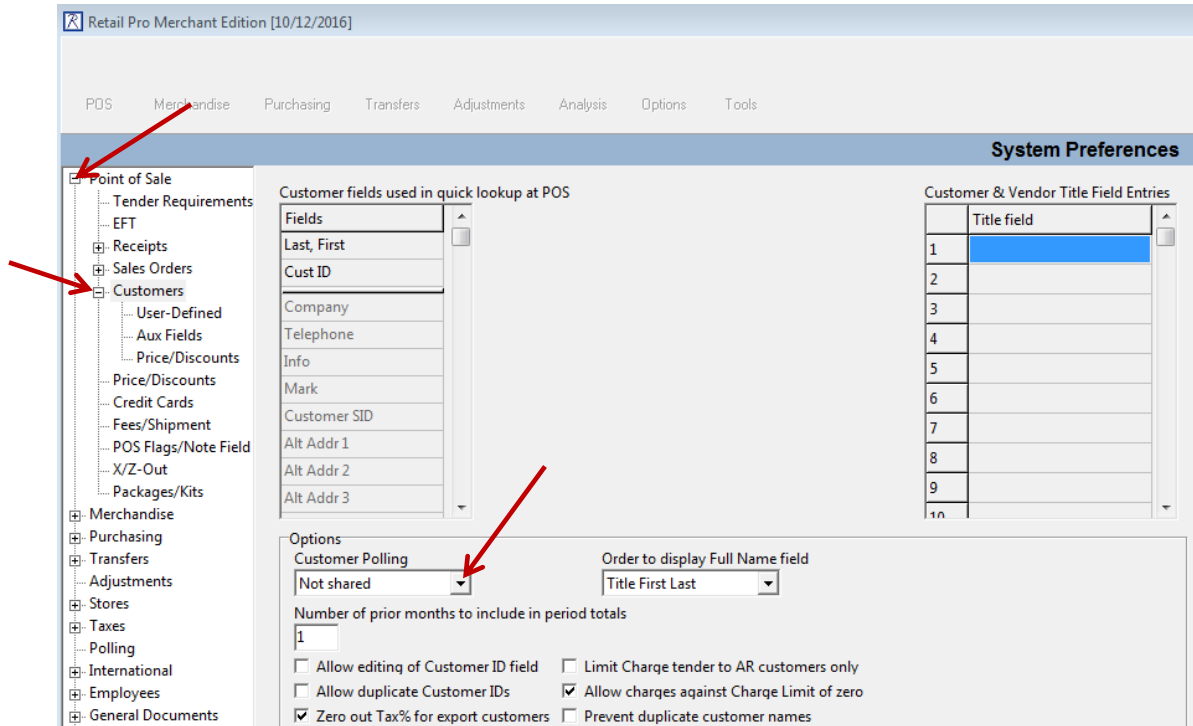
Retail Pro Merchant Edition [10/12/2016]

POS Merchandise Purchasing Transfers Adjustments Analysis Options Tools

System Preferences

Point of Sale
Tender Requirements
EFT
Receipts
Sales Orders
Customers
User-Defined
Aux Fields
Price/Discounts
Price/Discounts
Credit Cards
Fees/Shipment
POS Flags/Note Field
X/Z-Out
Packages/Kits
Merchandise
Purchasing
Transfers
Adjustments
Stores
Taxes
Polling
International
Employees
General Documents

Customer fields used in quick lookup at POS

| Fields |
|---|
| Last, First |
| Cust ID |
| Company |
| Telephone |
| Info |
| Mark |
| Customer SID |
| Alt Addr 1 |
| Alt Addr 2 |
| Alt Addr 3 |

Customer & Vendor Title Field Entries

| | Title field |
|---|---|
| 1 | |
| 2 | |
| 3 | |
| 4 | |
| 5 | |
| 6 | |
| 7 | |
| 8 | |
| 9 | |
| 10 | |

Options
Customer Polling
Not shared
Order to display Full Name field
Title First Last
Number of prior months to include in period totals
1
Allow editing of Customer ID field
Limit Charge tender to AR customers only
Allow duplicate Customer IDs
Allow charges against Charge Limit of zero
Zero out Tax% for export customers
Prevent duplicate customer names